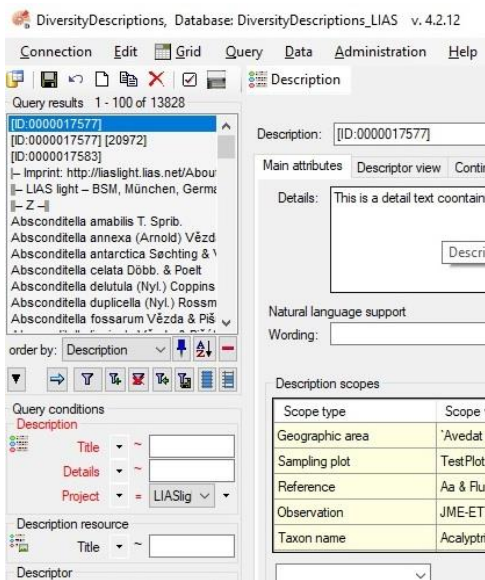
DiversityDescriptions, Database: DiversityDescriptions_LIAS v. 4.2.12

Connection Edit Grid Query Data Administration Help

Description

Query results 1 - 100 of 13828

[ID:0000017577]
[ID:0000017577] [20972]
[ID:0000017583]
|– Imprint: http://liaslight.lias.net/About
|– LIAS light – BSM, München, Germa
|– Z –|
Absconditella amabilis T. Sprib.
Absconditella annexa (Arnold) Vězd
Absconditella antarctica Søchting & V
Absconditella celata Döbb. & Poelt
Absconditella delutula (Nyl.) Coppins
Absconditella duplicella (Nyl.) Rossm
Absconditella fossarum Vězda & Piš

order by: Description

Query conditions
Description
Title ~
Details ~
Project = LIASlig
Description resource
Title ~
Descriptor

Description: [ID:0000017577]

Main attributes | Descriptor view | Conti

Details: This is a detail text coontain

Descri

Natural language support
Wording:

Description scopes

| Scope type | Scope |
|---|---|
| Geographic area | 'Avedat |
| Sampling plot | TestPlot |
| Reference | Aa & Flu |
| Observation | JME-ET |
| Taxon name | Acalyptr |